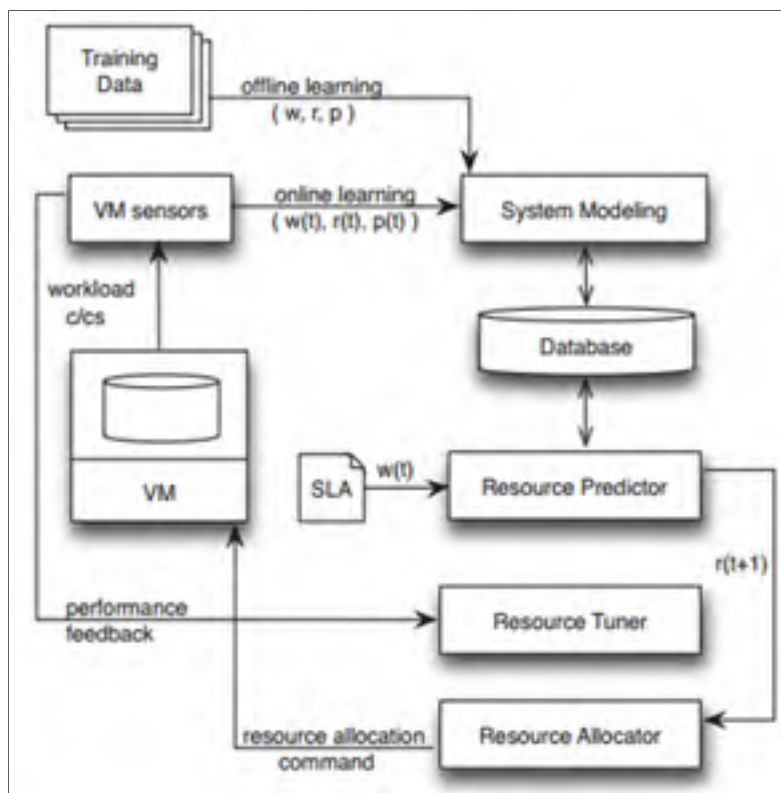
Training Data

offline learning
( w, r, p )

VM sensors

online learning
( w(t), r(t), p(t) )

System Modeling

workload
c/cs

Database

VM

SLA

w(t)

Resource Predictor

r(t+1)

performance
feedback

Resource Tuner

resource allocation
command

Resource Allocator